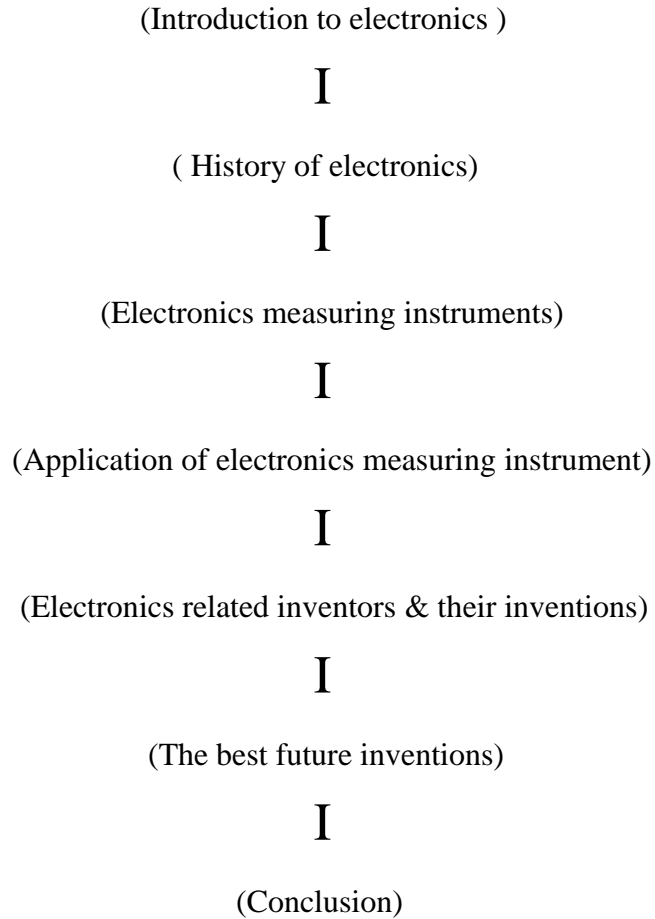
(Introduction to electronics )

I

( History of electronics)

I

(Electronics measuring instruments)

I

(Application of electronics measuring instrument)

I

(Electronics related inventors & their inventions)

I

(The best future inventions)

I

(Conclusion)